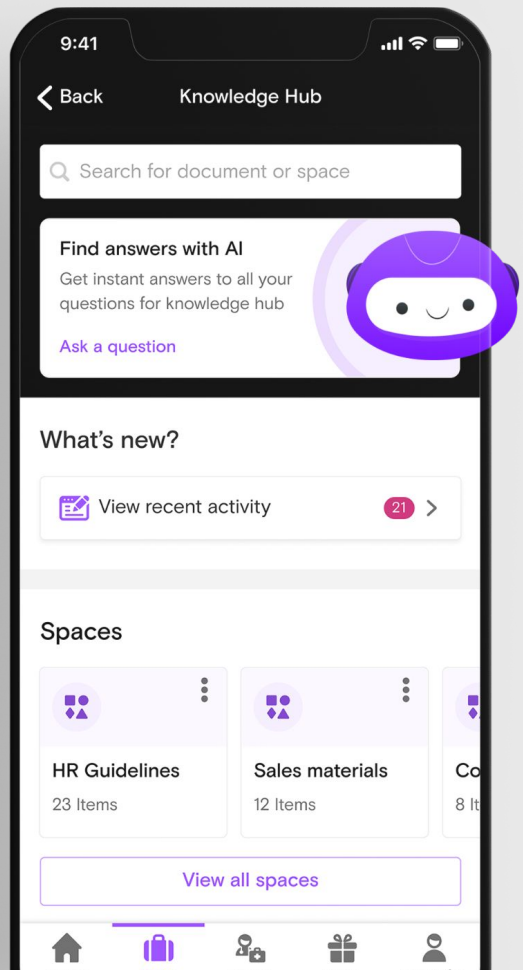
9:41

Back Knowledge Hub

Search for document or space

Find answers with AI
Get instant answers to all your questions for knowledge hub
Ask a question

What’s new?

View recent activity 21

Spaces

HR Guidelines
23 Items

Sales materials
12 Items

Co
8 It

View all spaces